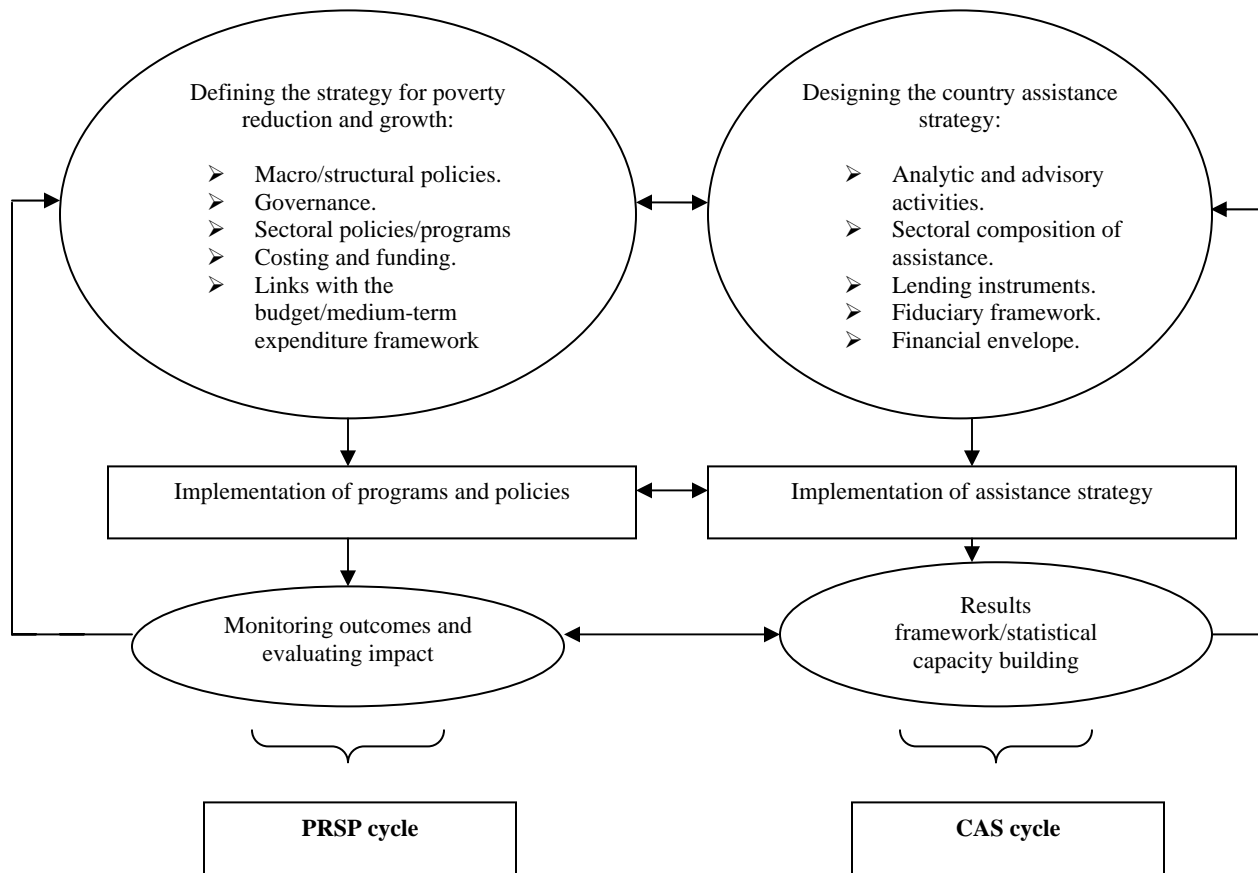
Defining the strategy for poverty reduction and growth:

- Macro/structural policies.
- Governance.
- Sectoral policies/programs
- Costing and funding.
- Links with the budget/medium-term expenditure framework

Designing the country assistance strategy:

- Analytic and advisory activities.
- Sectoral composition of assistance.
- Lending instruments.
- Fiduciary framework.
- Financial envelope.

Implementation of programs and policies

Implementation of assistance strategy

Monitoring outcomes and evaluating impact

Results framework/statistical capacity building

**PRSP cycle**

**CAS cycle**